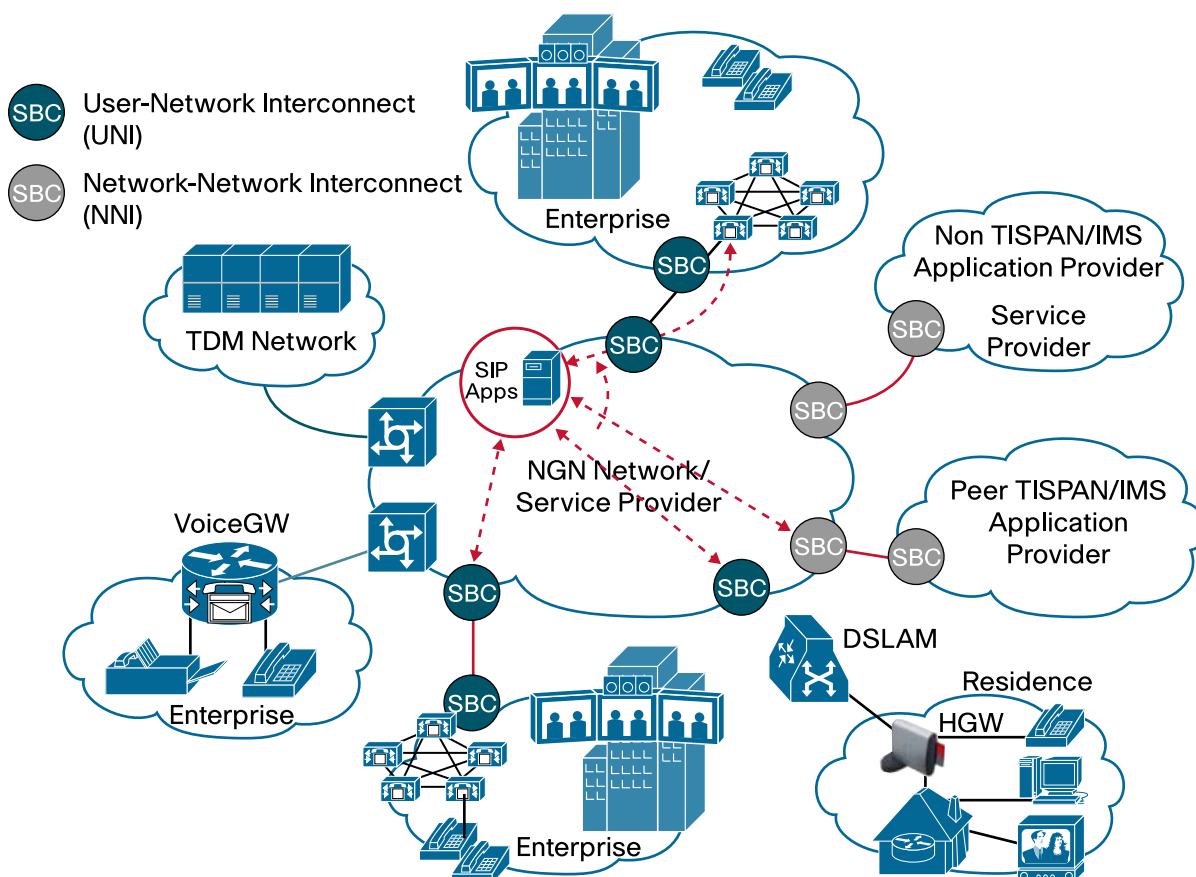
SBC User-Network Interconnect (UNI)

SBC Network-Network Interconnect (NNI)

Enterprise

SBC

Non TISPAN/IMS Application Provider

TDM Network

SBC

SIP Apps

SBC

Service Provider

SBC

NGN Network/ Service Provider

Peer TISPAN/IMS Application Provider

VoiceGW

SBC

SBC

SBC

SBC

Enterprise

SBC

DSLAM

Residence

HGW

Enterprise